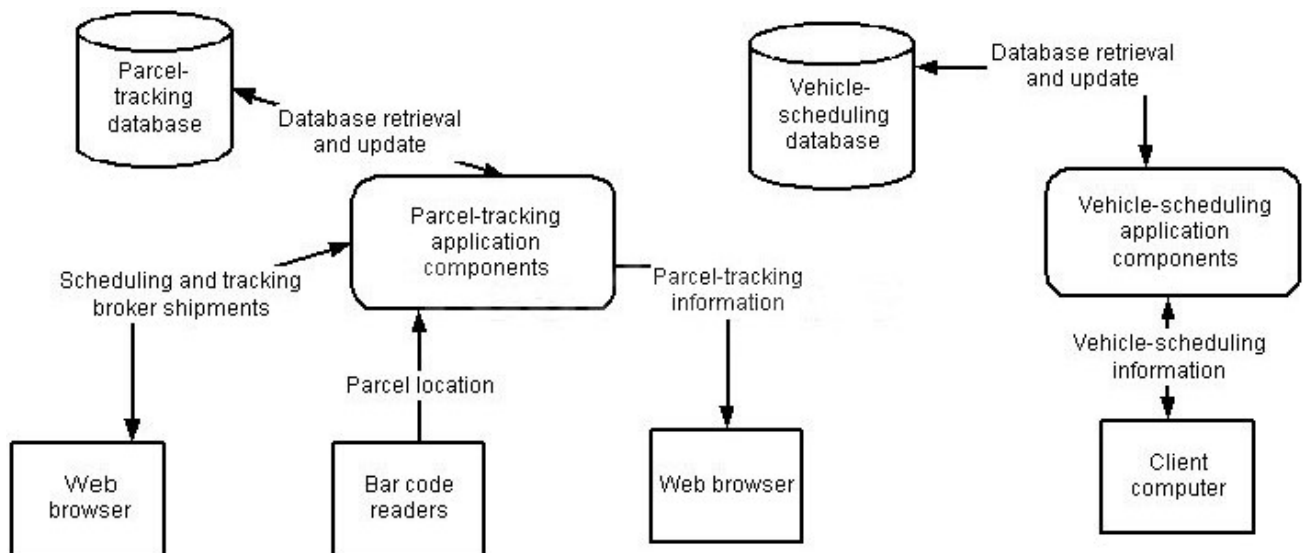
Parcel-tracking database

Database retrieval and update

Vehicle-scheduling database

Database retrieval and update

Parcel-tracking application components

Vehicle-scheduling application components

Scheduling and tracking broker shipments

Parcel-tracking information

Vehicle-scheduling information

Parcel location

Web browser

Bar code readers

Web browser

Client computer